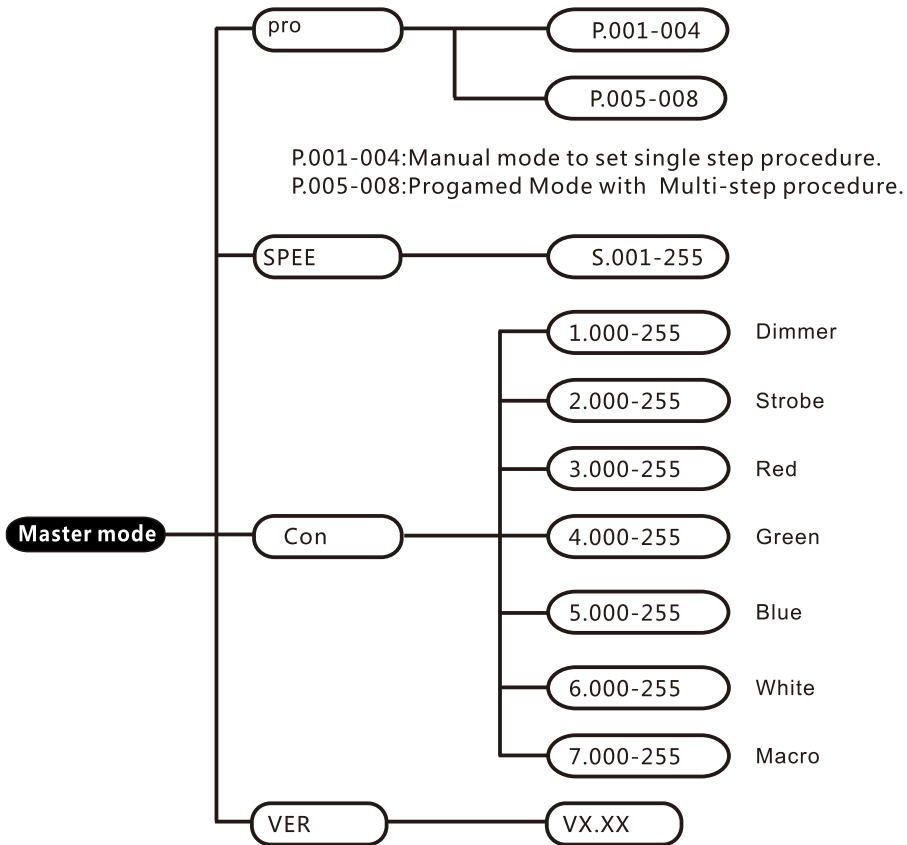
pro

P.001-004

P.005-008

P.001-004:Manual mode to set single step procedure.
P.005-008:Progamed Mode with Multi-step procedure.

SPEE

S.001-255

Master mode

Con

1.000-255 Dimmer

2.000-255 Strobe

3.000-255 Red

4.000-255 Green

5.000-255 Blue

6.000-255 White

7.000-255 Macro

VER

VX.XX